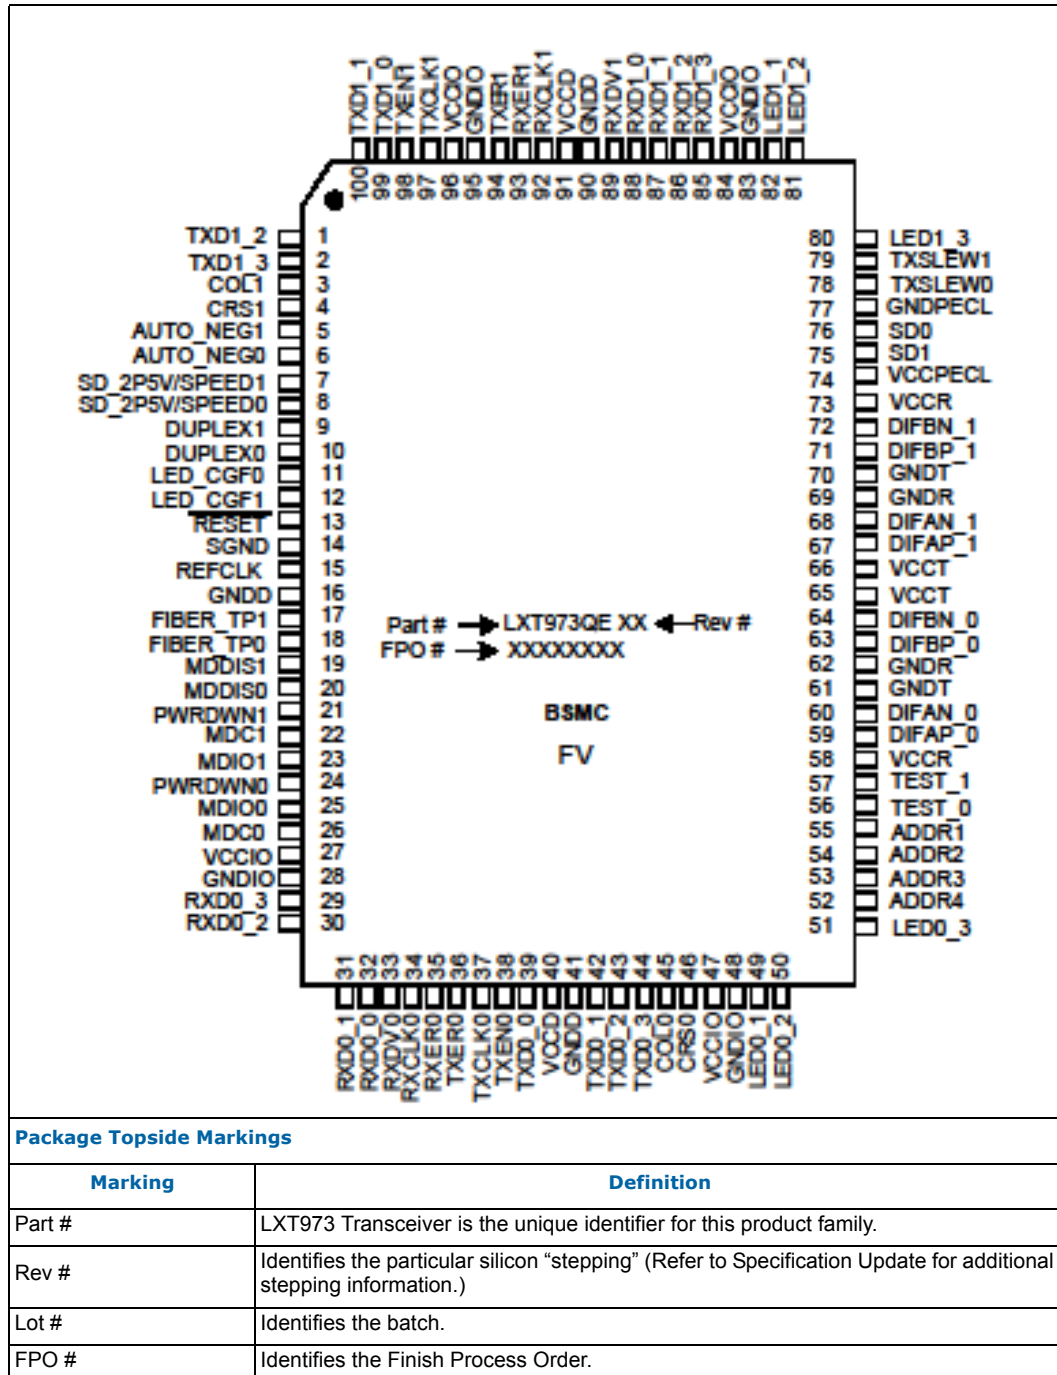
TXD1_1 TXD1_0 TXEN1 TXCLK1 VCCIO GNDIO TXER1 RXER1 RXCLK1 VCCD GNDD RXDV1 RXD1_0 RXD1_1 RXD1_2 RXD1_3 VCCIO GNDIO LED1_1 LED1_2

100 99 98 97 96 95 94 93 92 91 90 89 88 87 86 85 84 83 82 81

TXD1_2 1
TXD1_3 2
COL1 3
CRS1 4
AUTO_NEG1 5
AUTO_NEG0 6
SD_2P5V/SPEED1 7
SD_2P5V/SPEED0 8
DUPLEX1 9
DUPLEX0 10
LED_CGF0 11
LED_CGF1 12
RESET 13
SGND 14
REFCLK 15
GNDD 16
FIBER_TP1 17
FIBER_TP0 18
MDDIS1 19
MDDIS0 20
PWRDWN1 21
MDC1 22
MDIO1 23
PWRDWN0 24
MDIO0 25
MDC0 26
VCCIO 27
GNDIO 28
RXD0_3 29
RXD0_2 30

80 LED1_3
79 TXSLEW1
78 TXSLEW0
77 GNDPECL
76 SD0
75 SD1
74 VCCPECL
73 VCCR
72 DIFBN_1
71 DIFBP_1
70 GNDT
69 GNDR
68 DIFAN_1
67 DIFAP_1
66 VCCT
65 VCCT
64 DIFBN_0
63 DIFBP_0
62 GNDR
61 GNDT
60 DIFAN_0
59 DIFAP_0
58 VCCR
57 TEST_1
56 TEST_0
55 ADDR1
54 ADDR2
53 ADDR3
52 ADDR4
51 LED0_3

Part # LXT973QE XX Rev #
FPO # XXXXXXXX

BSMC

FV

31 32 33 34 35 36 37 38 39 40 41 42 43 44 45 46 47 48 49 50

RXD0_1 RXD0_0 RXDV0 RXCLK0 RXER0 TXER0 TXCLK0 TXEN0 TXD0_0 VCCD GNDD TXD0_1 TXD0_2 TXD0_3 COL0 CRS0 VCCIO GNDIO LED0_1 LED0_2

Package Topside Markings

| Marking | Definition |
|---|---|
| Part # | LXT973 Transceiver is the unique identifier for this product family. |
| Rev # | Identifies the particular silicon “stepping” (Refer to Specification Update for additional stepping information.) |
| Lot # | Identifies the batch. |
| FPO # | Identifies the Finish Process Order. |